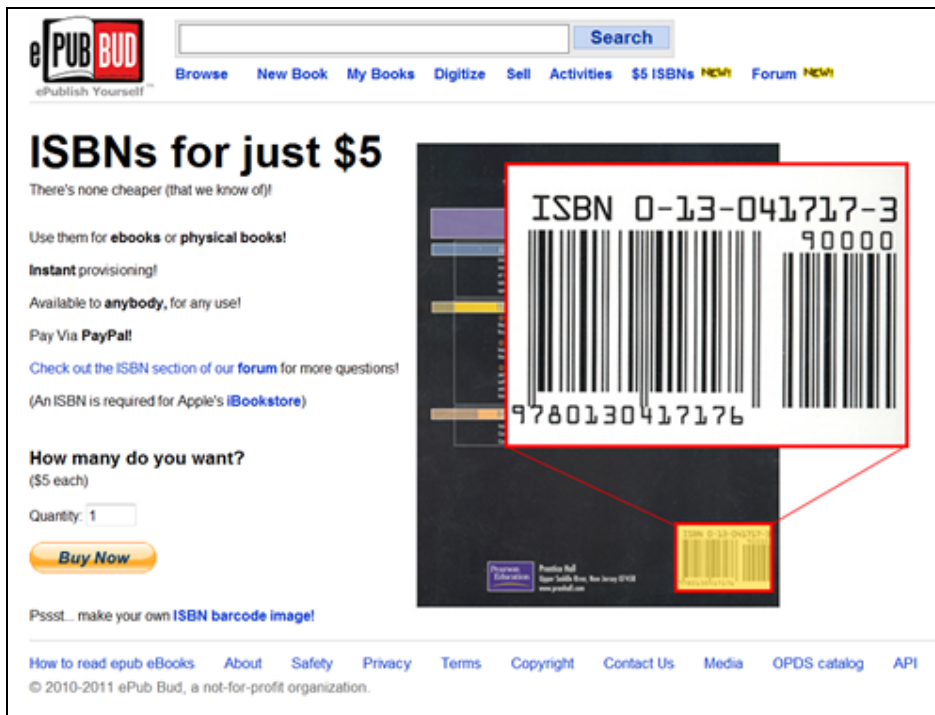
ePUB BUD
ePublish Yourself™

Search

Browse New Book My Books Digitize Sell Activities $5 ISBNs NEW! Forum NEW!

ISBNs for just $5

There's none cheaper (that we know of)!

Use them for ebooks or physical books!

Instant provisioning!

Available to anybody, for any use!

Pay Via PayPal!

Check out the ISBN section of our forum for more questions!

(An ISBN is required for Apple's iBookstore)

How many do you want?
($5 each)

Quantity: 1

Buy Now

Pssst... make your own ISBN barcode image!

ISBN 0-13-041717-3
90000
9780130417176

ISBN 0-13-041717-3

Pearson Education

Prentice Hall
Upper Saddle River, New Jersey 07458
www.prenhall.com

How to read epub eBooks About Safety Privacy Terms Copyright Contact Us Media OPDS catalog API

© 2010-2011 ePub Bud, a not-for-profit organization.